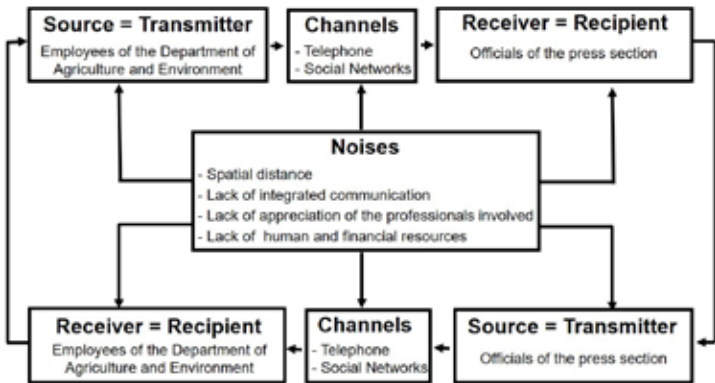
Source = Transmitter
Employees of the Department of Agriculture and Environment

Channels
- Telephone
- Social Networks

Receiver = Recipient
Officials of the press section

Noises
- Spatial distance
- Lack of integrated communication
- Lack of appreciation of the professionals involved
- Lack of human and financial resources

Receiver = Recipient
Employees of the Department of Agriculture and Environment

Channels
- Telephone
- Social Networks

Source = Transmitter
Officials of the press section